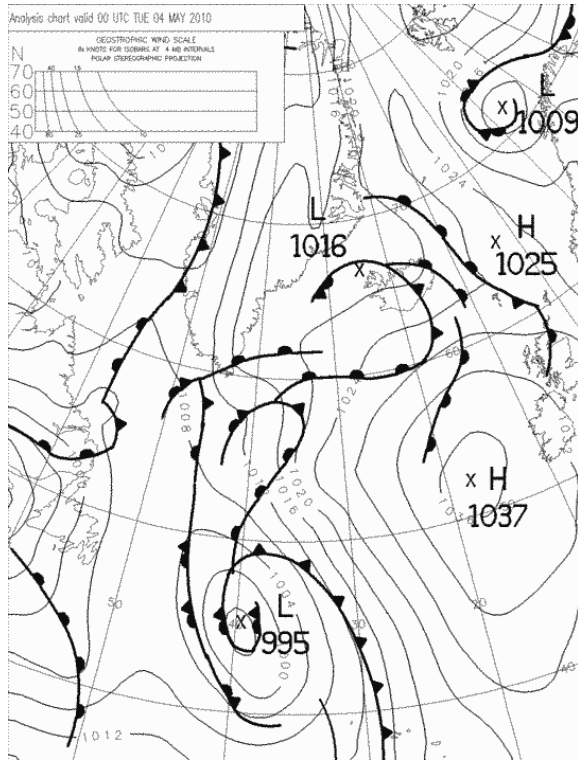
Analysis chart valid 00 UTC TUE 04 MAY 2010

GEOSTROPHIC WIND SCALE
IN KNOTS FOR ISOBARS AT 4 MB INTERVALS
POLAR STEREOGRAPHIC PROJECTION

N
70
60
50
40

40
15
80
25

L
1009

L
1016

H
1025

1020
1024
1016
1008
1020
1016
1024

H
1037

L
995

1004
1000
50
30
70
40
1012
60